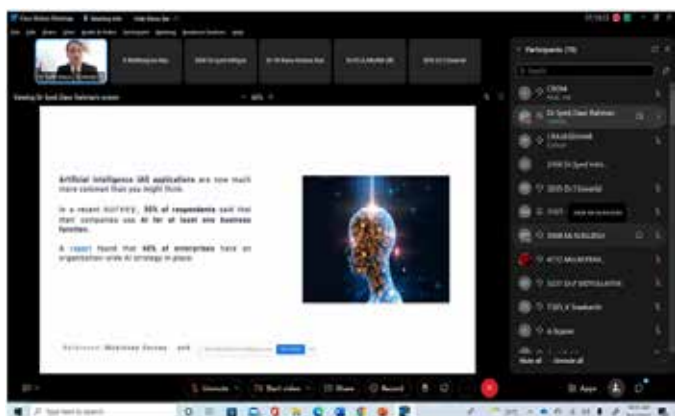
Artificial Intelligence (AI) applications are now much more common than you might think.

In a recent survey, 50% of respondents said that their companies use AI for at least one business function.

A report found that 40% of enterprises have an organization-wide AI strategy in place.

Reference: McKinsey Survey

Participants (76)

Search

CRISNA

Dr Syed Ziaur Rahman

CHAUDHARI

2000 Dr Syed Indu

2015 Dr T Dwarkil

DIKA M KUSUMA

4112 MALAKRNA

5237 DILIP BHATTA

7305 K Sreeharsh

A Rajesh

Mute all

Unmute

Start video

Share

Record

Apps

Viewing Dr Syed Ziaur Rahman's screen

Type here to search